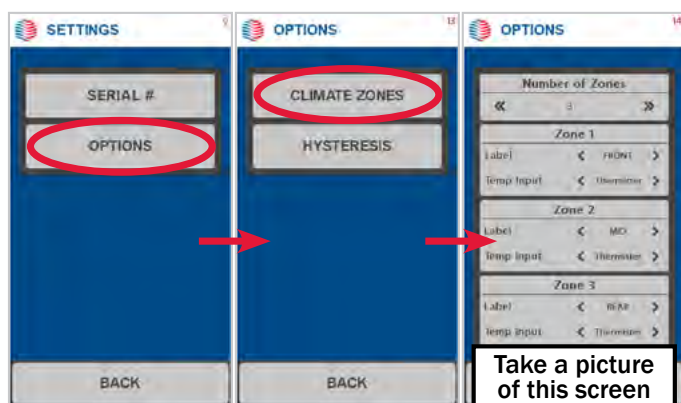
SETTINGS 9

SERIAL #

OPTIONS

BACK

OPTIONS 13

CLIMATE ZONES

HYSTERESIS

BACK

OPTIONS 14

Number of Zones

« 3 »

Zone 1

Label < FRONT >

Temp Input < Thermistor >

Zone 2

Label < MID >

Temp Input < Thermistor >

Zone 3

Label < REAR >

Temp Input < Thermistor >

Take a picture of this screen